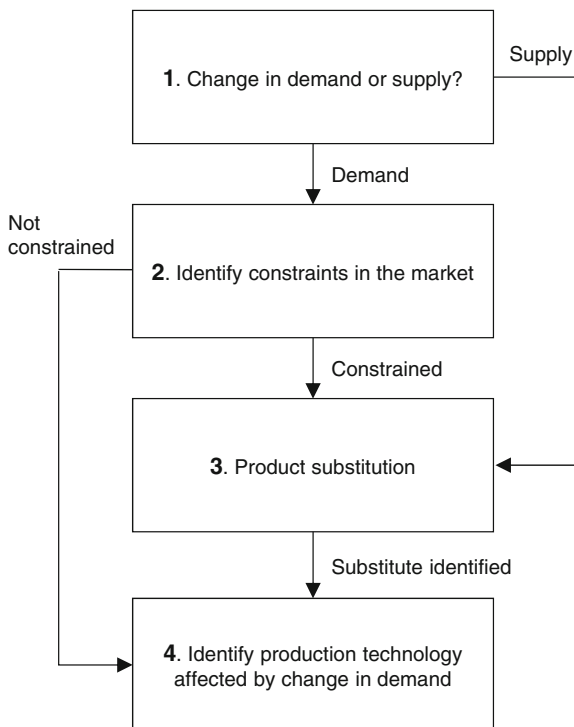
1. Change in demand or supply?

Supply

Demand

Not constrained

2. Identify constraints in the market

Constrained

3. Product substitution

Substitute identified

4. Identify production technology affected by change in demand